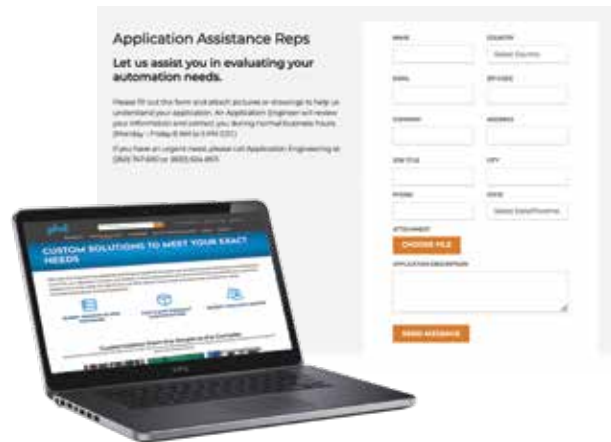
Application Assistance Reps

Let us assist you in evaluating your automation needs.

Please fill out this form and attach pictures or drawings to help us understand your application. An Application Engineer will review your information and contact you during normal business hours (Monday - Friday 8 AM to 5 PM CST).

If you have an urgent need, please call Application Engineering at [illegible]

NAME

COUNTRY

Select Country

EMAIL

ZIP CODE

COMPANY

ADDRESS

JOB TITLE

CITY

PHONE

STATE

Select State/Province

ATTACHMENT

CHOOSE FILE

APPLICATION DESCRIPTION

SEND ASSISTANCE

CUSTOM SOLUTIONS TO MEET YOUR EXACT NEEDS

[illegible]